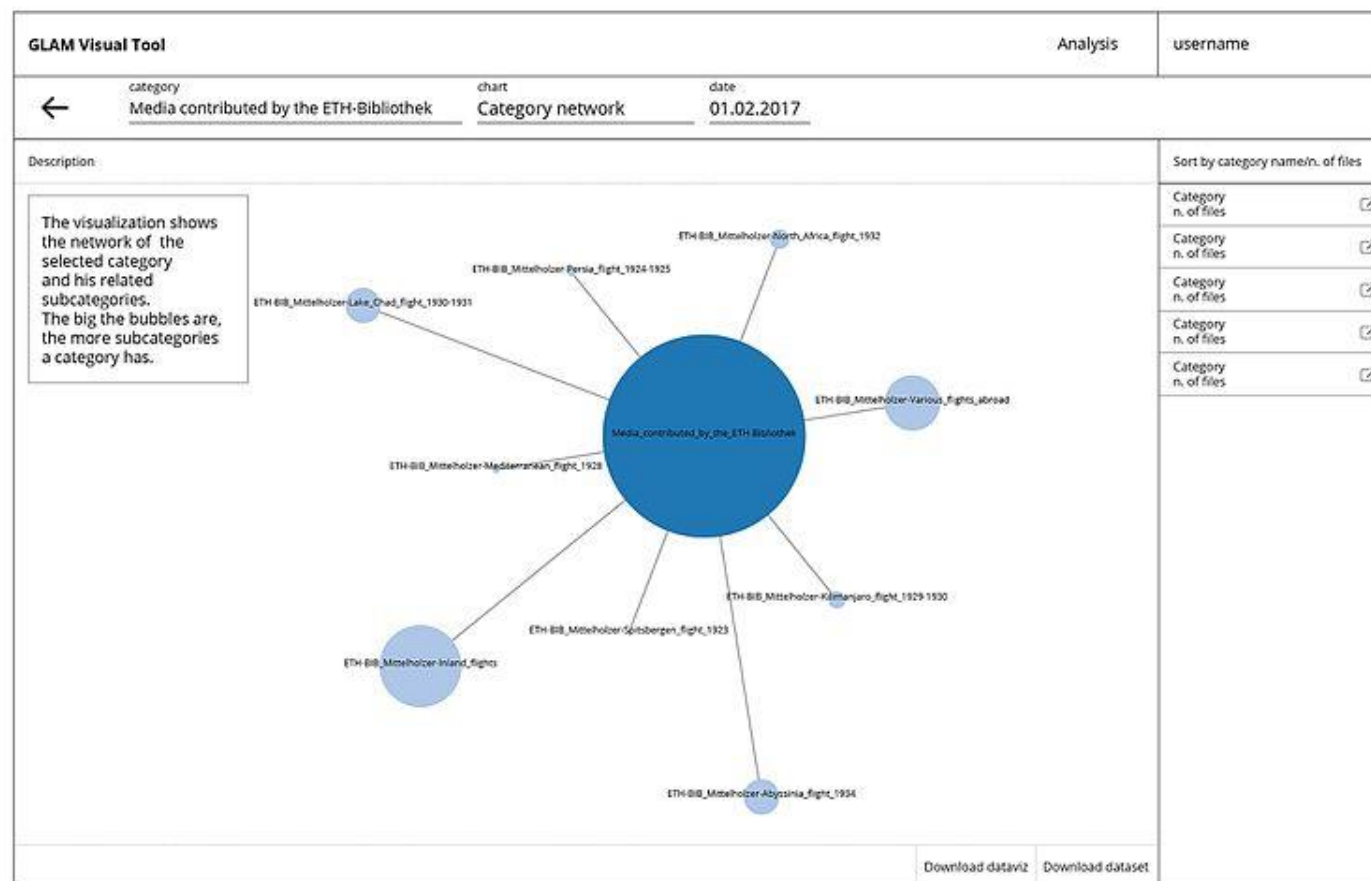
GLAM Visual Tool

Analysis

username

←

category
Media contributed by the ETH-Bibliothek

chart
Category network

date
01.02.2017

Description

Sort by category name/n. of files

| Category n. of files |
|---|
| Category n. of files |
| Category n. of files |
| Category n. of files |
| Category n. of files |

The visualization shows the network of the selected category and his related subcategories.
The big the bubbles are, the more subcategories a category has.

ETH-BIB_Mittelholzer-North_Africa_flight_1932

ETH-BIB_Mittelholzer-Persia_flight_1924-1925

ETH-BIB_Mittelholzer-Lake_Chad_flight_1930-1931

ETH-BIB_Mittelholzer-Various_flights_abroad

Media_contributed_by_the_ETH-Bibliothek

ETH-BIB_Mittelholzer-Mediterranean_flight_1928

ETH-BIB_Mittelholzer-Kilimanjaro_flight_1929-1930

ETH-BIB_Mittelholzer-Spitsbergen_flight_1923

ETH-BIB_Mittelholzer-Inland_flights

ETH-BIB_Mittelholzer-Abyssinia_flight_1934

Download dataviz

Download dataset